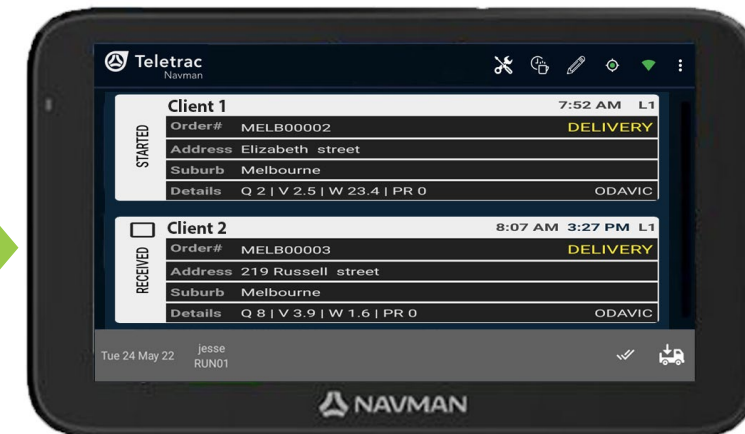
Teletrac
Navman

Client 1 7:52 AM L1
STARTED
Order# MELB00002 DELIVERY
Address Elizabeth street
Suburb Melbourne
Details Q 2 | V 2.5 | W 23.4 | PR 0 ODAVIC

Client 2 8:07 AM 3:27 PM L1
RECEIVED
Order# MELB00003 DELIVERY
Address 219 Russell street
Suburb Melbourne
Details Q 8 | V 3.9 | W 1.6 | PR 0 ODAVIC

Tue 24 May 22 jesse
RUN01

NAVMAN